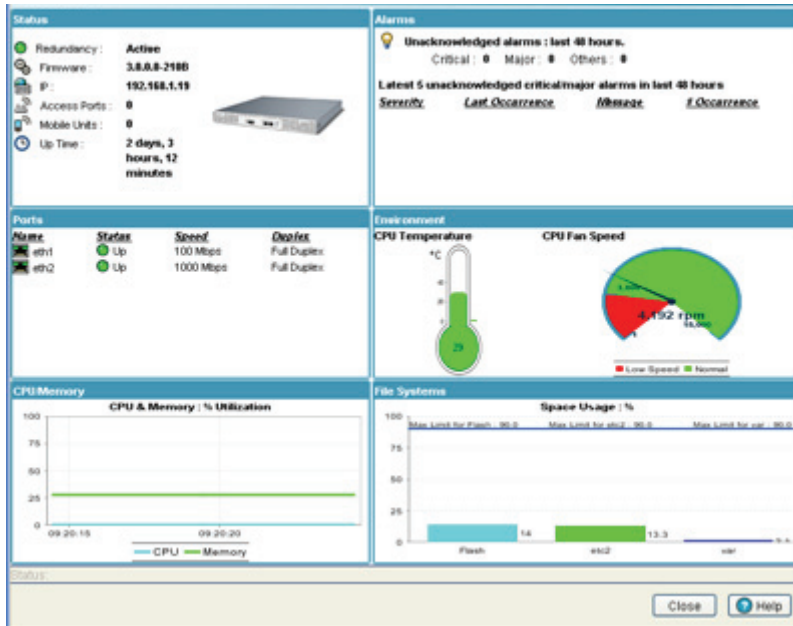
Status

Redundancy : Active
Firmware : 3.8.0.0-210B
IP : 192.168.1.19
Access Ports : 0
Mobile Units : 0
Up Time : 2 days, 3 hours, 12 minutes

Alarms

Unacknowledged alarms : last 48 hours.
Critical : 0 Major : 0 Others : 0

Latest 5 unacknowledged critical/major alarms in last 48 hours

| Severity | Last Occurrence | Message | # Occurrence |
|---|---|---|---|

Ports

| Name | Status | Speed | Duplex |
|---|---|---|---|
| eth1 | Up | 100 Mbps | Full Duplex |
| eth2 | Up | 1000 Mbps | Full Duplex |

Environment

CPU Temperature
°C
29

CPU Fan Speed
4,192 rpm
Low Speed Normal

CPU/Memory

CPU & Memory : % Utilization
100
75
50
25
0
09:20:15 09:20:20
CPU Memory

File Systems

Space Usage : %
100
75
50
25
0
Max Limit for Flash : 90.0 Max Limit for etc2 : 90.0 Max Limit for var : 90.0
14 13.3
Flash etc2 var

Status:

Close Help